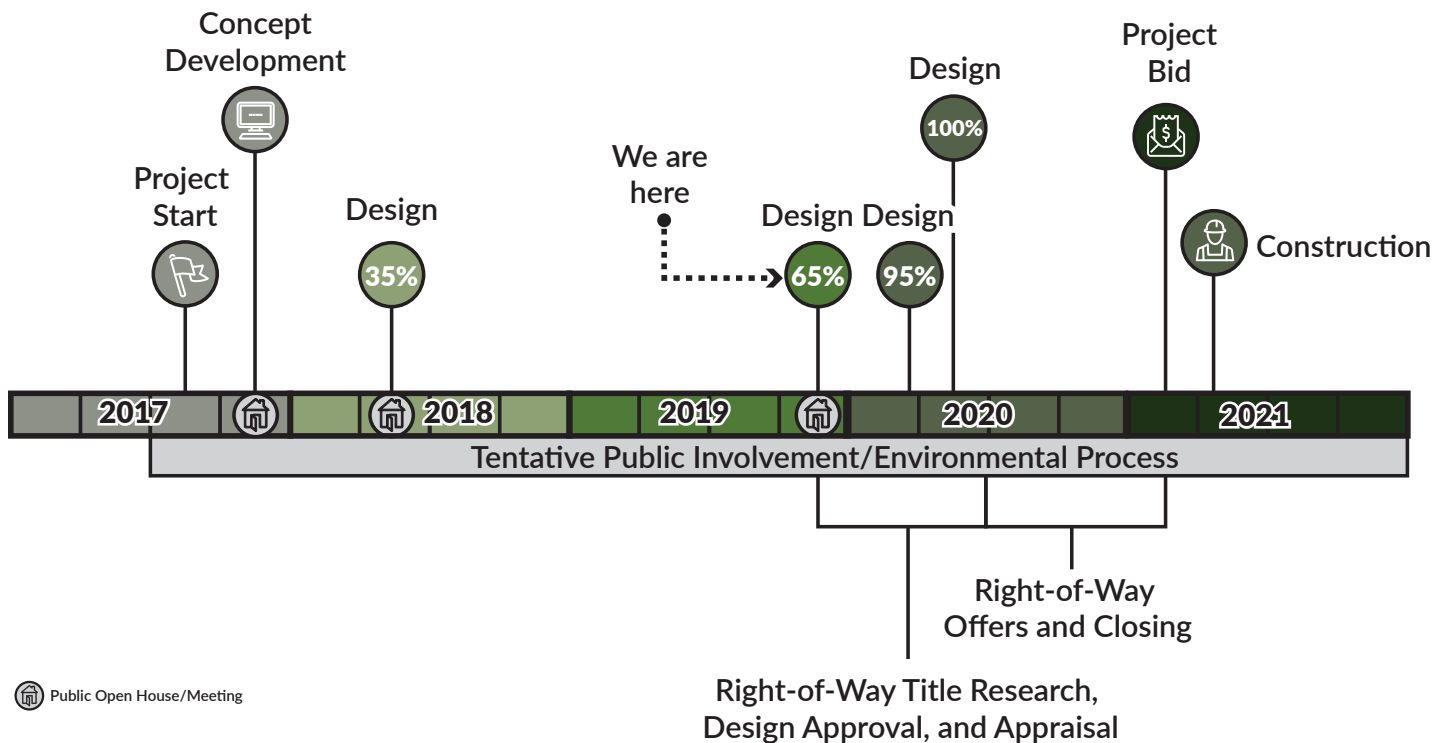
Concept Development

Project Start

Design
35%

We are here

Design
65%

Design
95%

Design
100%

Project Bid

Construction

2017
2018
2019
2020
2021

Tentative Public Involvement/Environmental Process

Right-of-Way Offers and Closing

Right-of-Way Title Research, Design Approval, and Appraisal

Public Open House/Meeting